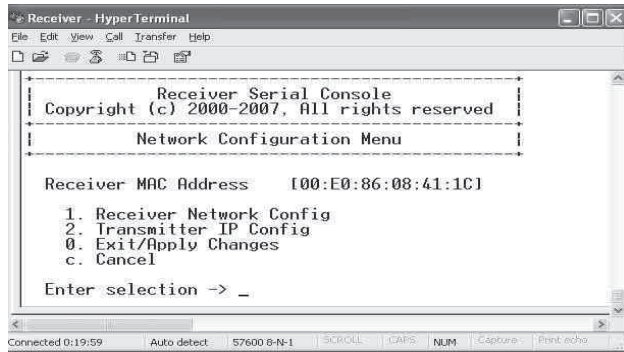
Receiver - HyperTerminal

File Edit View Call Transfer Help

Receiver Serial Console
Copyright (c) 2000-2007, All rights reserved

Network Configuration Menu

Receiver MAC Address [00:E0:86:08:41:1C]

1. Receiver Network Config
2. Transmitter IP Config
0. Exit/Apply Changes
c. Cancel

Enter selection -> _

Connected 0:19:59 Auto detect 57600 8-N-1 SCROLL CAPS NUM Capture Print echo